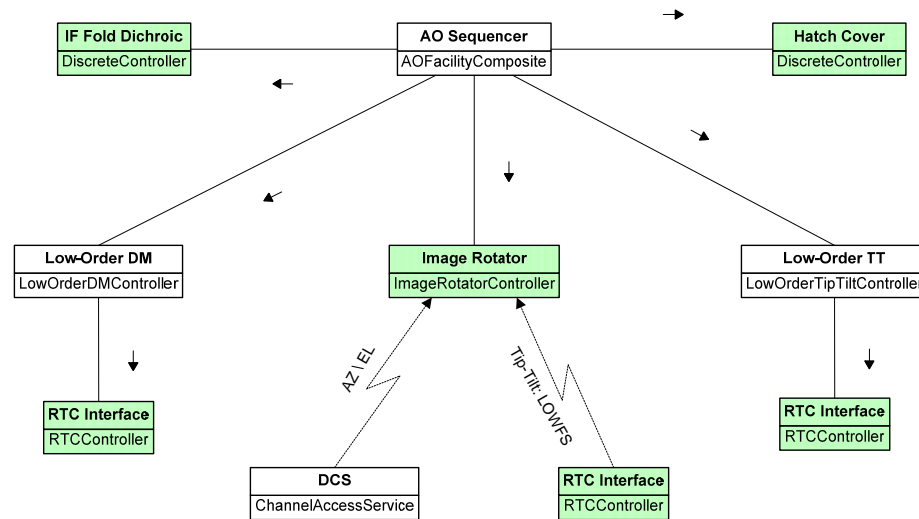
IF Fold Dichroic
DiscreteController

AO Sequencer
AOFacilityComposite

Hatch Cover
DiscreteController

Low-Order DM
LowOrderDMController

Image Rotator
ImageRotatorController

Low-Order TT
LowOrderTipTiltController

RTC Interface
RTCController

AZ / EL

Tip-Tilt: LOWFS

RTC Interface
RTCController

DCS
ChannelAccessService

RTC Interface
RTCController